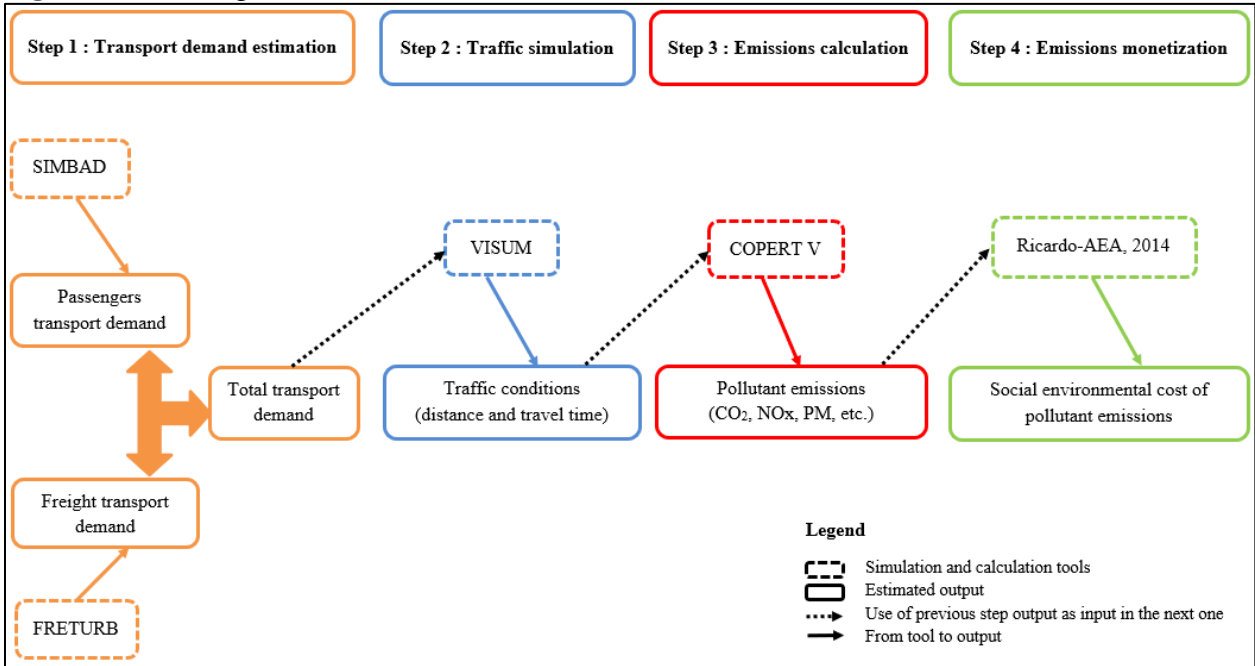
Step 1 : Transport demand estimation

Step 2 : Traffic simulation

Step 3 : Emissions calculation

Step 4 : Emissions monetization

SIMBAD

Passengers transport demand

Total transport demand

Freight transport demand

FRETURB

VISUM

Traffic conditions (distance and travel time)

COPERT V

Pollutant emissions ($CO_2$, NOx, PM, etc.)

Ricardo-AEA, 2014

Social environmental cost of pollutant emissions

Legend

Simulation and calculation tools

Estimated output

Use of previous step output as input in the next one

From tool to output